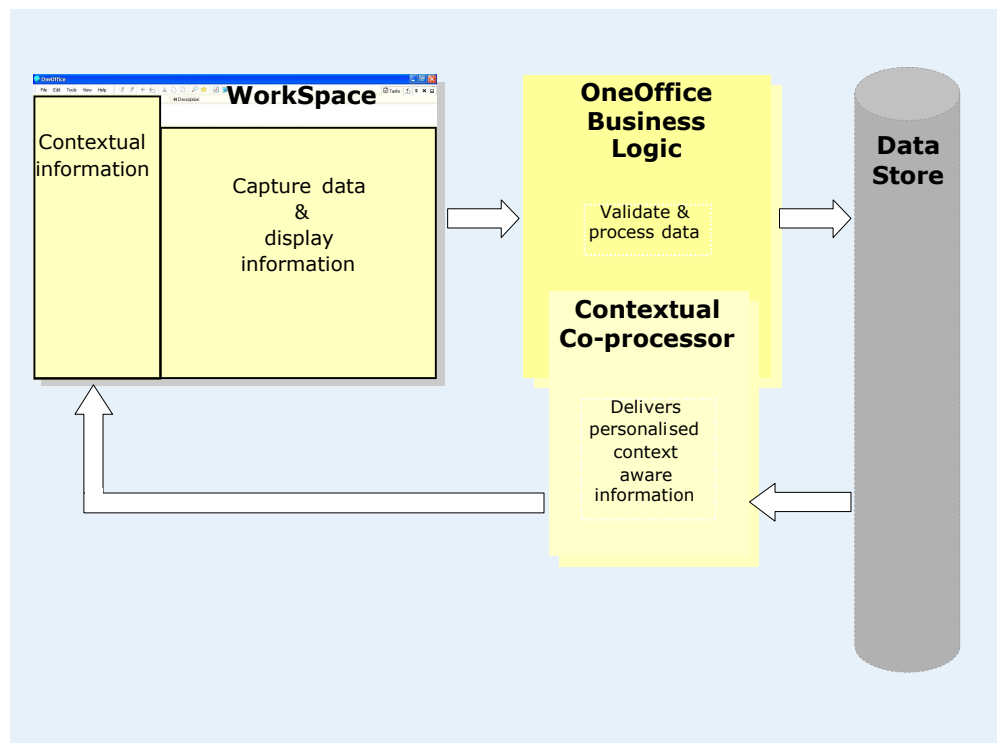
OneOffice
File Edit Tools View Help
Tasks
Description

WorkSpace

Contextual information

Capture data & display information

OneOffice Business Logic

Validate & process data

Contextual Co-processor

Delivers personalised context aware information

Data Store